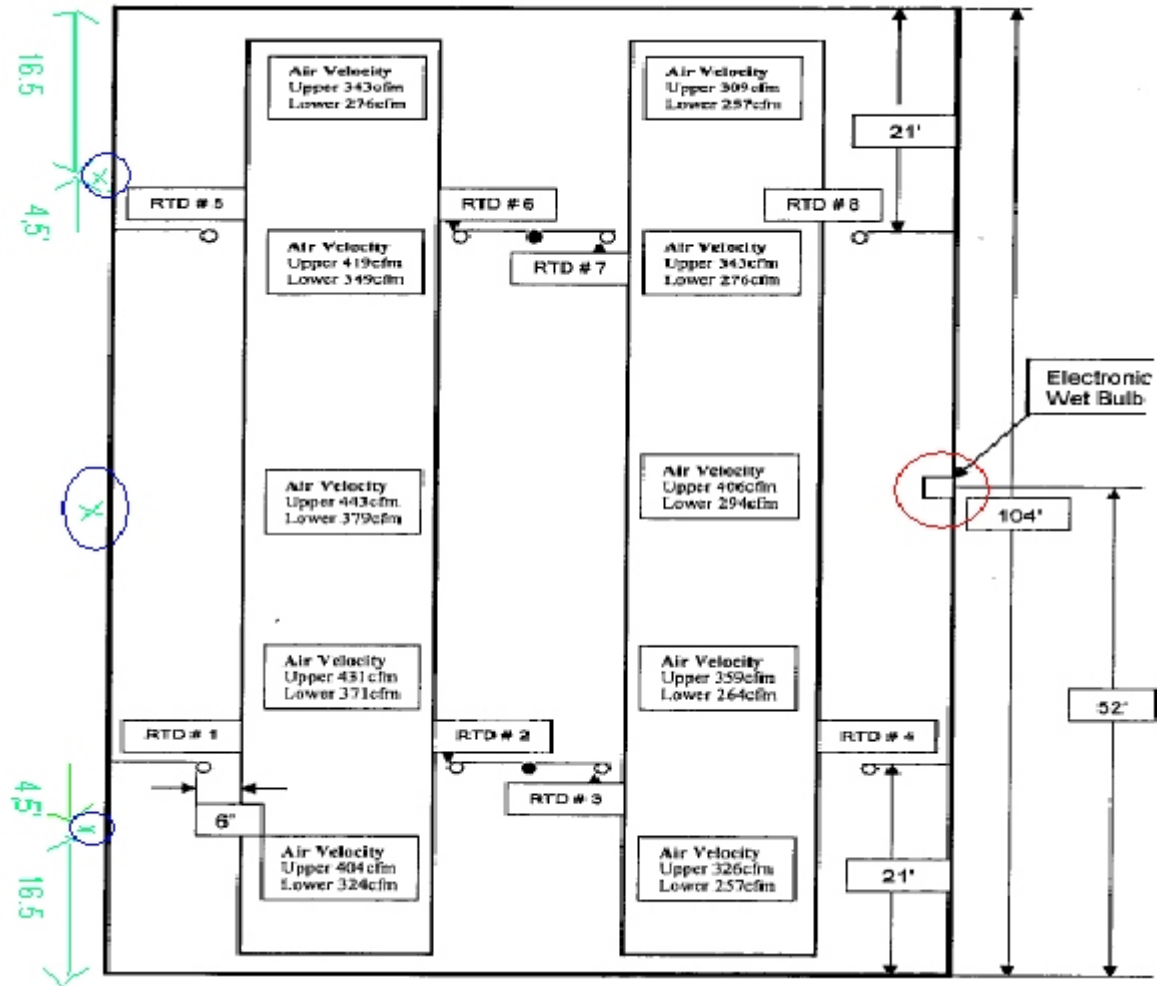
16.5

4.5'

Air Velocity
Upper 343cfm
Lower 276cfm

Air Velocity
Upper 309cfm
Lower 257cfm

21'

RTD # 5

RTD # 6

RTD # 8

Air Velocity
Upper 419cfm
Lower 349cfm

RTD # 7

Air Velocity
Upper 343cfm
Lower 276cfm

Electronic
Wet Bulb

Air Velocity
Upper 443cfm
Lower 379cfm

Air Velocity
Upper 406cfm
Lower 294cfm

104'

Air Velocity
Upper 431cfm
Lower 371cfm

Air Velocity
Upper 359cfm
Lower 264cfm

52'

RTD # 1

RTD # 2

RTD # 4

4.5'

RTD # 3

6"

16.5

Air Velocity
Upper 404cfm
Lower 324cfm

Air Velocity
Upper 326cfm
Lower 257cfm

21'